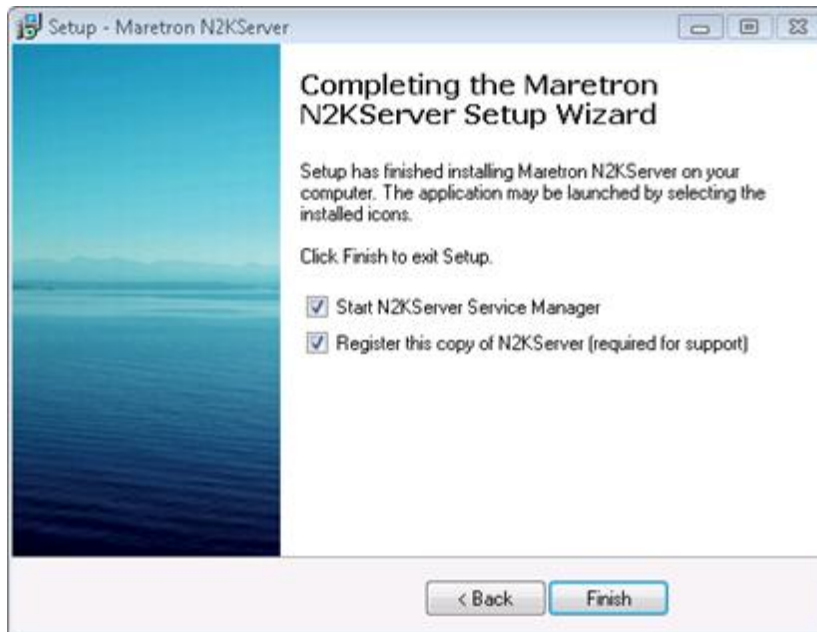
Setup - Maretron N2KServer

Completing the Maretron N2KServer Setup Wizard

Setup has finished installing Maretron N2KServer on your computer. The application may be launched by selecting the installed icons.

Click Finish to exit Setup.

Start N2KServer Service Manager

Register this copy of N2KServer (required for support)

< Back

Finish